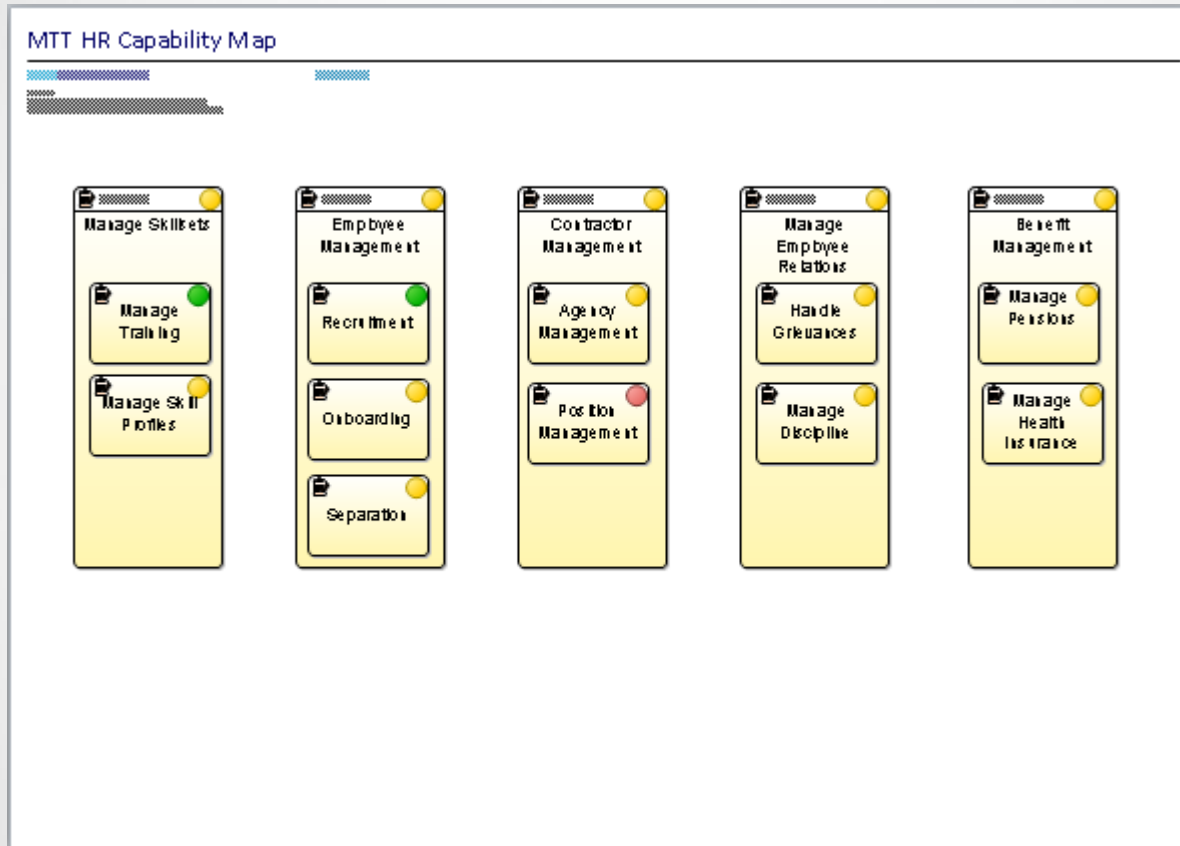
MTT HR Capability Map

Manage Skillsets

Manage Training

Manage Skill Profiles

Employee Management

Recruitment

Onboarding

Separation

Contractor Management

Agency Management

Position Management

Manage Employee Relations

Handle Grievances

Manage Discipline

Benefit Management

Manage Pensions

Manage Health Insurance